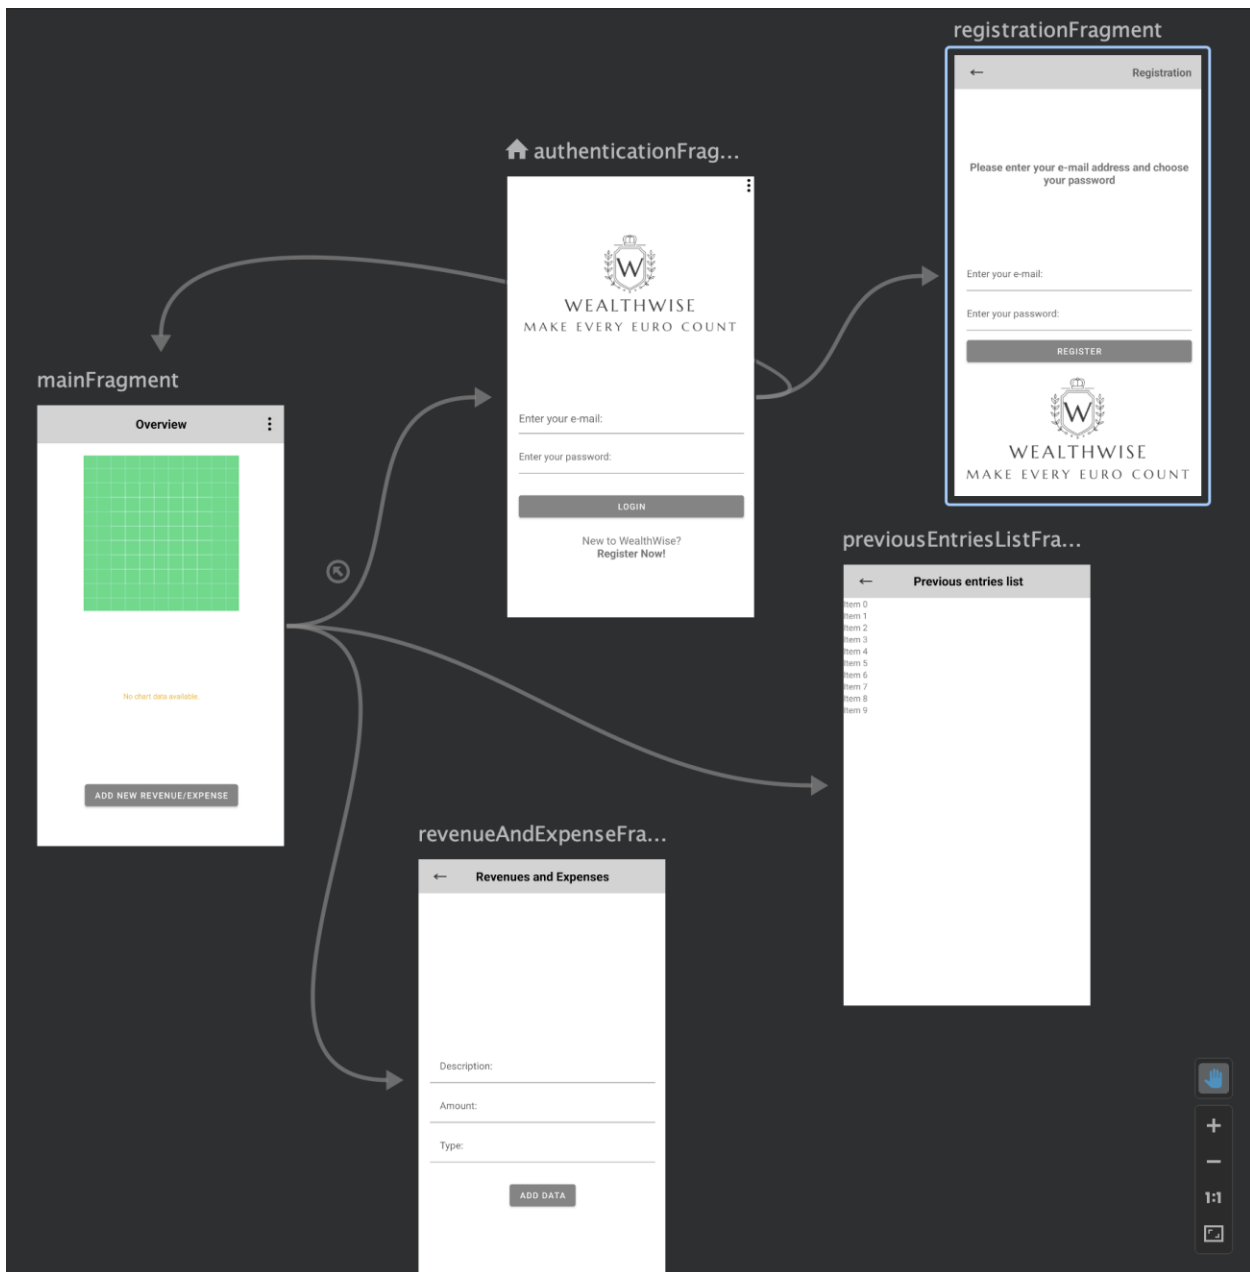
registrationFragment

←
Registration

Please enter your e-mail address and choose your password

Enter your e-mail:

Enter your password:

REGISTER

W
WEALTHWISE
MAKE EVERY EURO COUNT

authenticationFrag...

W
WEALTHWISE
MAKE EVERY EURO COUNT

Enter your e-mail:

Enter your password:

LOGIN

New to WealthWise?
Register Now!

mainFragment

Overview

No chart data available.

ADD NEW REVENUE/EXPENSE

previousEntriesListFra...

←
Previous entries list

Item 0
Item 1
Item 2
Item 3
Item 4
Item 5
Item 6
Item 7
Item 8
Item 9

revenueAndExpenseFra...

←
Revenues and Expenses

Description:

Amount:

Type:

ADD DATA

+
−
1:1